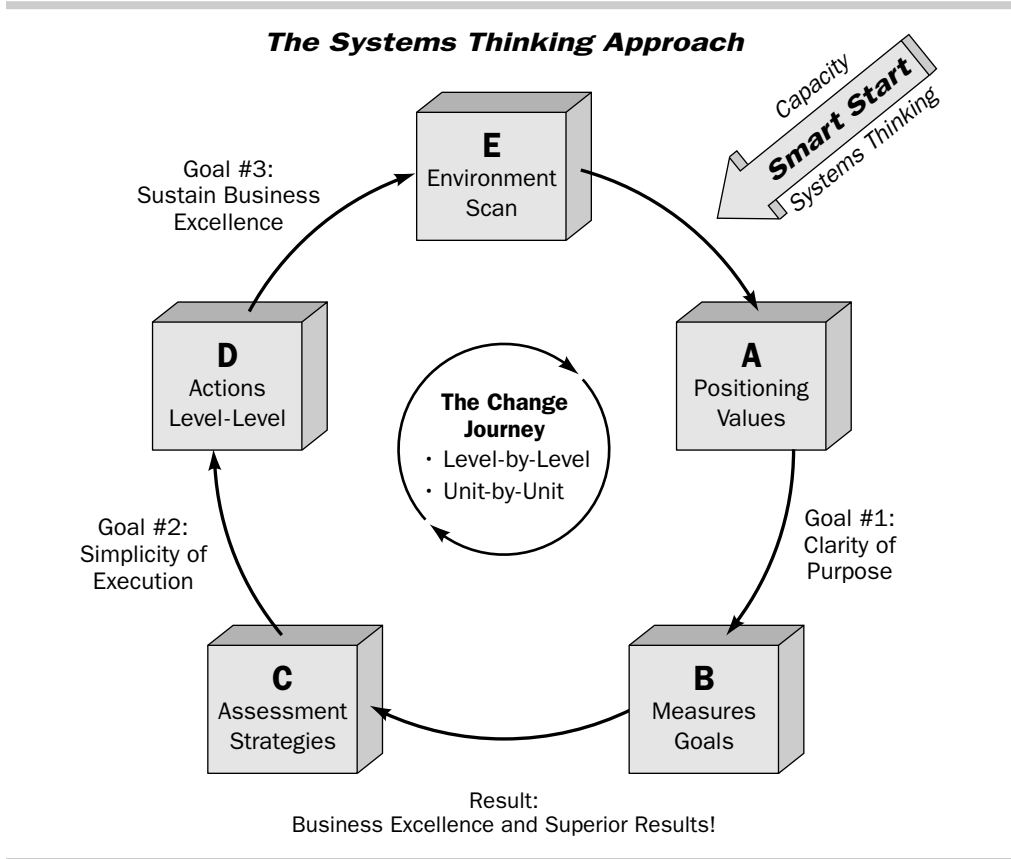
The Systems Thinking Approach

Capacity
Smart Start
Systems Thinking

E
Environment Scan

Goal #3: Sustain Business Excellence

A
Positioning Values

The Change Journey
• Level-by-Level
• Unit-by-Unit

D
Actions Level-Level

Goal #1: Clarity of Purpose

Goal #2: Simplicity of Execution

B
Measures Goals

C
Assessment Strategies

Result:
Business Excellence and Superior Results!